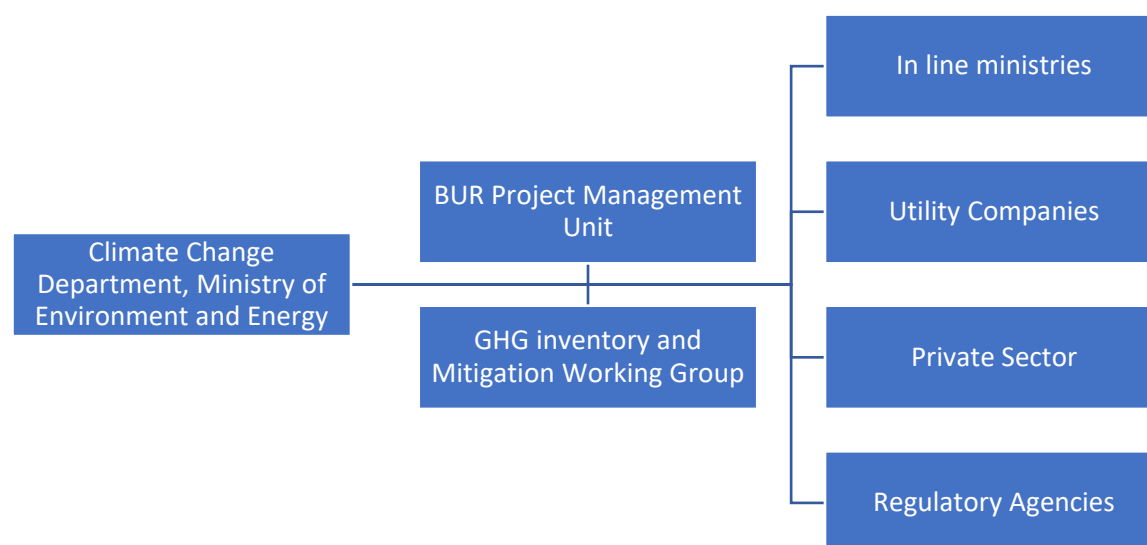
Climate Change Department, Ministry of Environment and Energy

BUR Project Management Unit

GHG inventory and Mitigation Working Group

In line ministries

Utility Companies

Private Sector

Regulatory Agencies